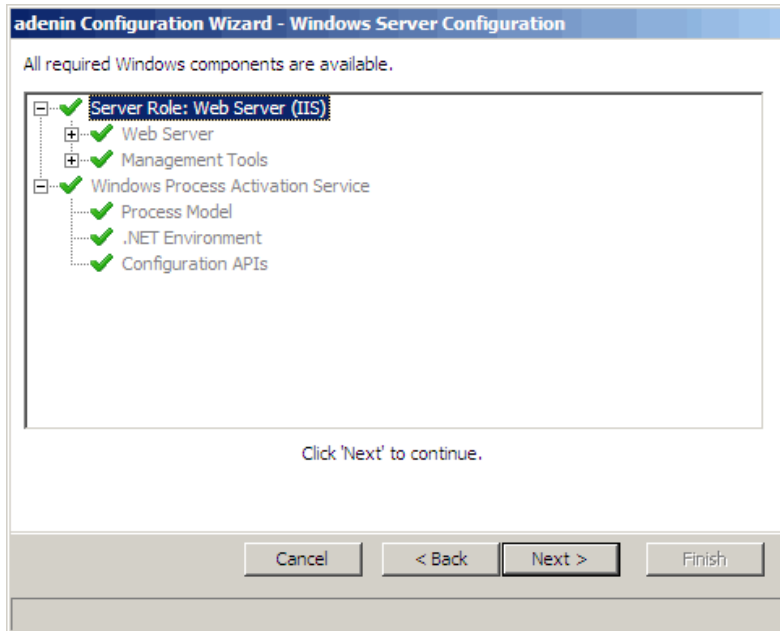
adenin Configuration Wizard - Windows Server Configuration

All required Windows components are available.

Server Role: Web Server (IIS)
Web Server
Management Tools
Windows Process Activation Service
Process Model
.NET Environment
Configuration APIs

Click 'Next' to continue.

Cancel
< Back
Next >
Finish